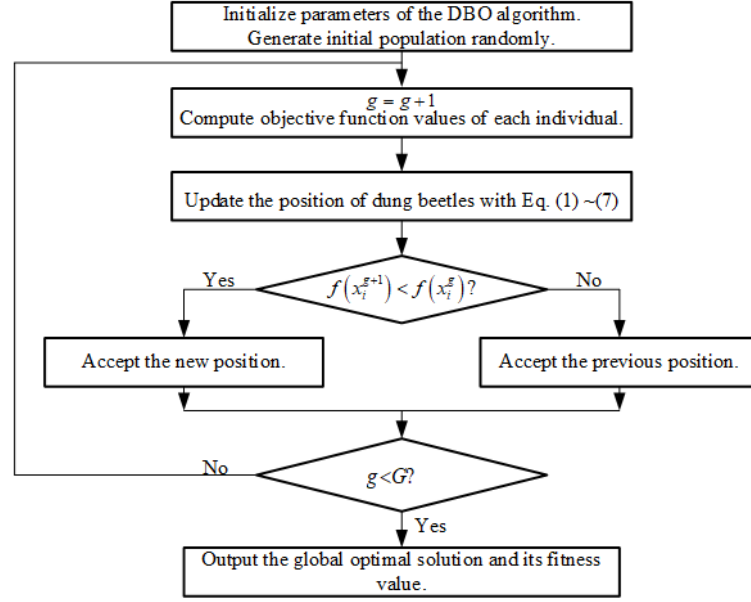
Initialize parameters of the DBO algorithm. Generate initial population randomly.

$g = g + 1$
Compute objective function values of each individual.

Update the position of dung beetles with Eq. (1) ~(7)

Yes

$f\left(x_i^{g+1}\right) < f\left(x_i^{g}\right)?$

No

Accept the new position.

Accept the previous position.

No

$g < G?$

Yes

Output the global optimal solution and its fitness value.